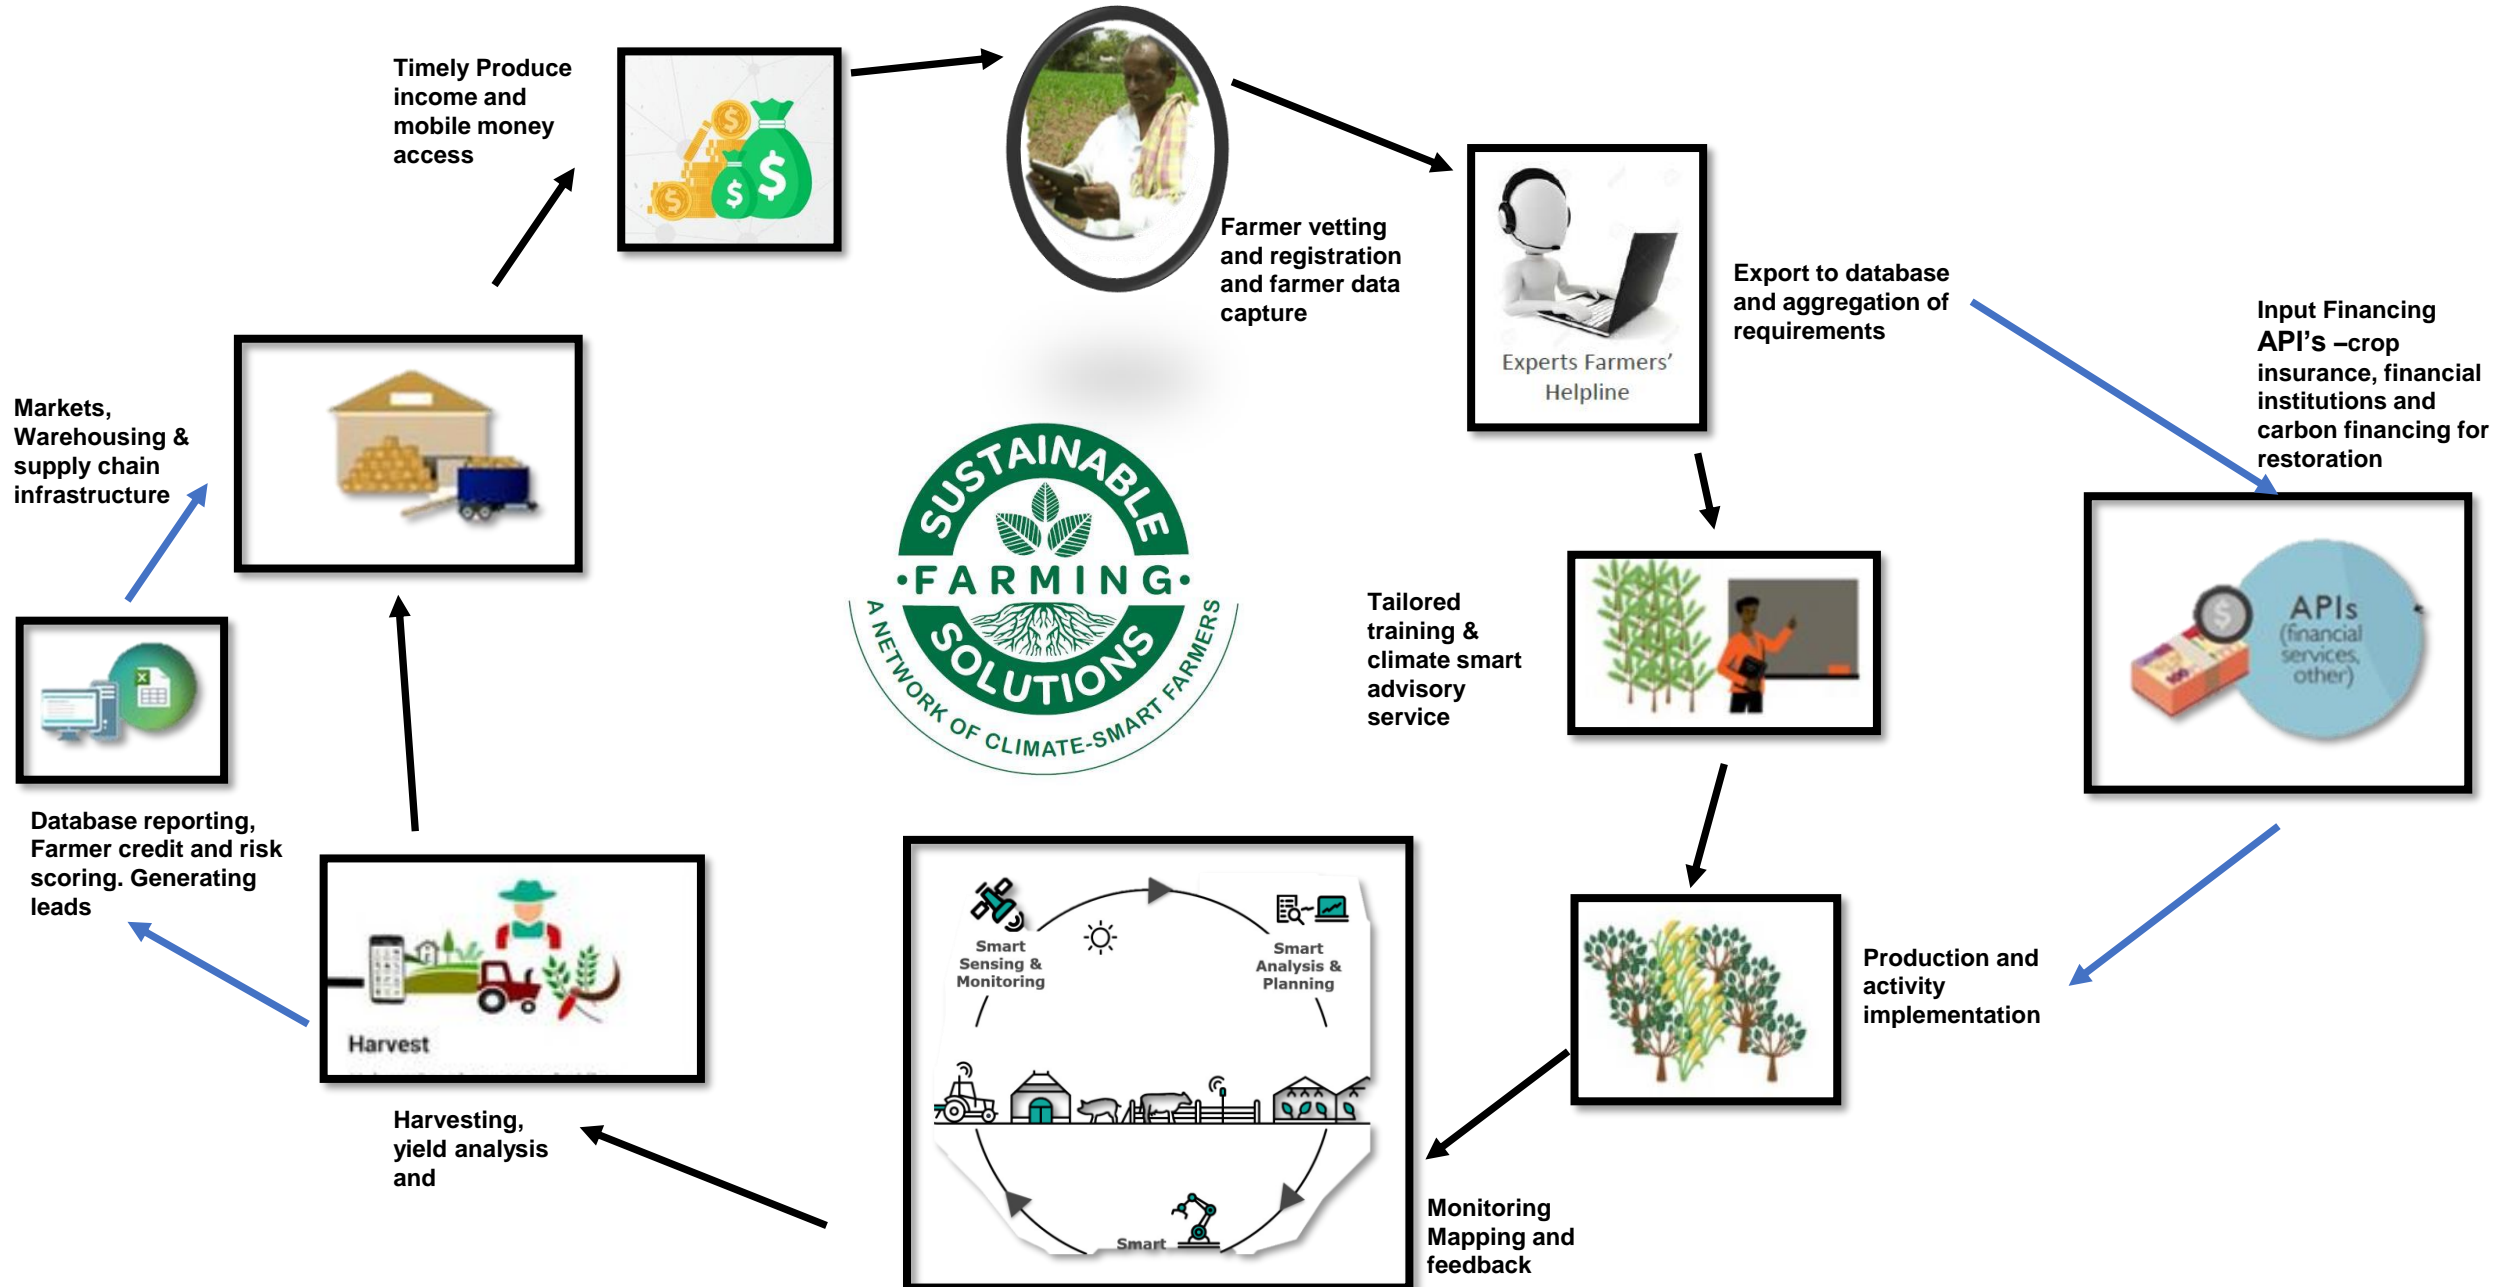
Timely Produce income and mobile money access

Farmer vetting and registration and farmer data capture

Experts Farmers' Helpline

Export to database and aggregation of requirements

Input Financing API's –crop insurance, financial institutions and carbon financing for restoration

APIs (financial services, other)

Markets, Warehousing & supply chain infrastructure

SUSTAINABLE •FARMING• SOLUTIONS A NETWORK OF CLIMATE-SMART FARMERS

Tailored training & climate smart advisory service

Database reporting, Farmer credit and risk scoring. Generating leads

Harvest

Smart Sensing & Monitoring

Smart Analysis & Planning

Smart

Production and activity implementation

Harvesting, yield analysis and

Monitoring Mapping and feedback